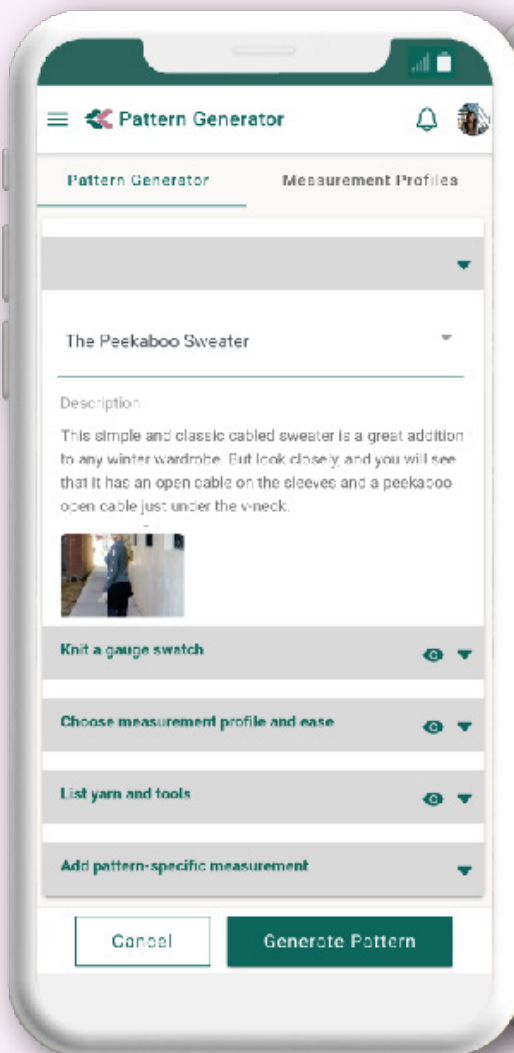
Pattern Generator

Pattern Generator

Measurement Profiles

The Peekaboo Sweater

Description

This simple and classic cabled sweater is a great addition to any winter wardrobe. But look closely and you will see that it has an open cable on the sleeves and a peekaboo open cable just under the v-neck.

Knit a gauge swatch

Choose measurement profile and ease

List yarn and tools

Add pattern-specific measurement

Cancel

Generate Pattern